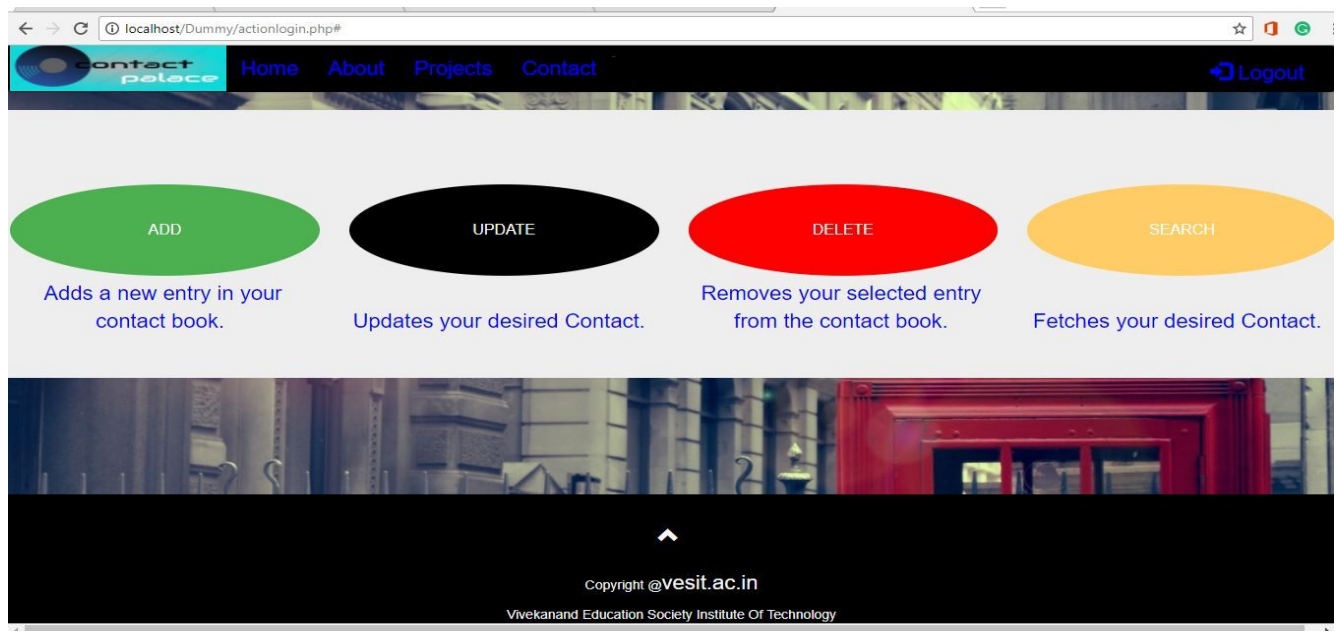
localhost/Dummy/actionlogin.php#

contact palace

Home About Projects Contact

Logout

ADD

UPDATE

DELETE

SEARCH

Adds a new entry in your contact book.

Updates your desired Contact.

Removes your selected entry from the contact book.

Fetches your desired Contact.

Copyright @vesit.ac.in

Vivekanand Education Society Institute Of Technology